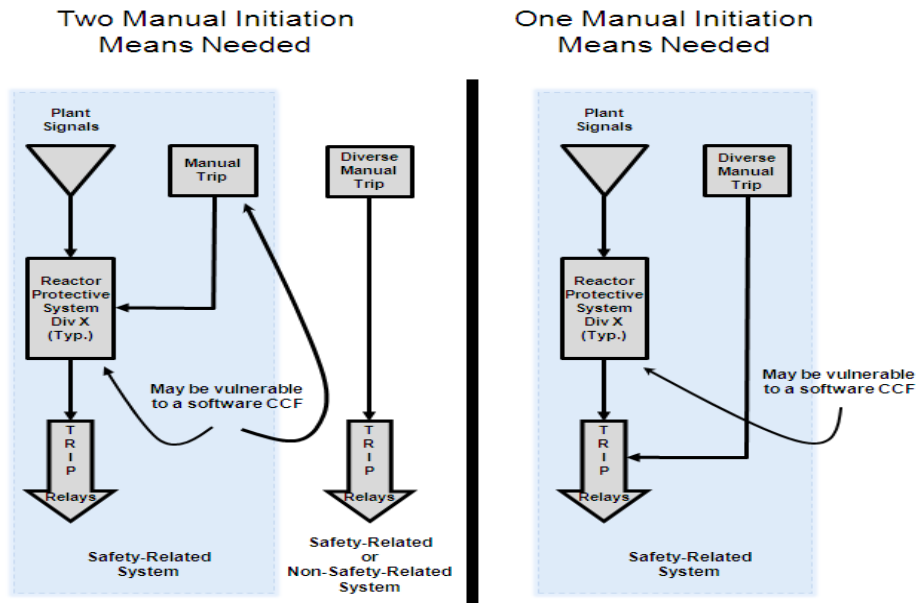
Two Manual Initiation Means Needed

Plant Signals

Manual Trip

Diverse Manual Trip

Reactor Protective System Div X (Typ.)

May be vulnerable to a software CCF

T R I P

Relays

T R I P

Relays

Safety-Related System

Safety-Related or Non-Safety-Related System

One Manual Initiation Means Needed

Plant Signals

Diverse Manual Trip

Reactor Protective System Div X (Typ.)

May be vulnerable to a software CCF

T R I P

Relays

Safety-Related System